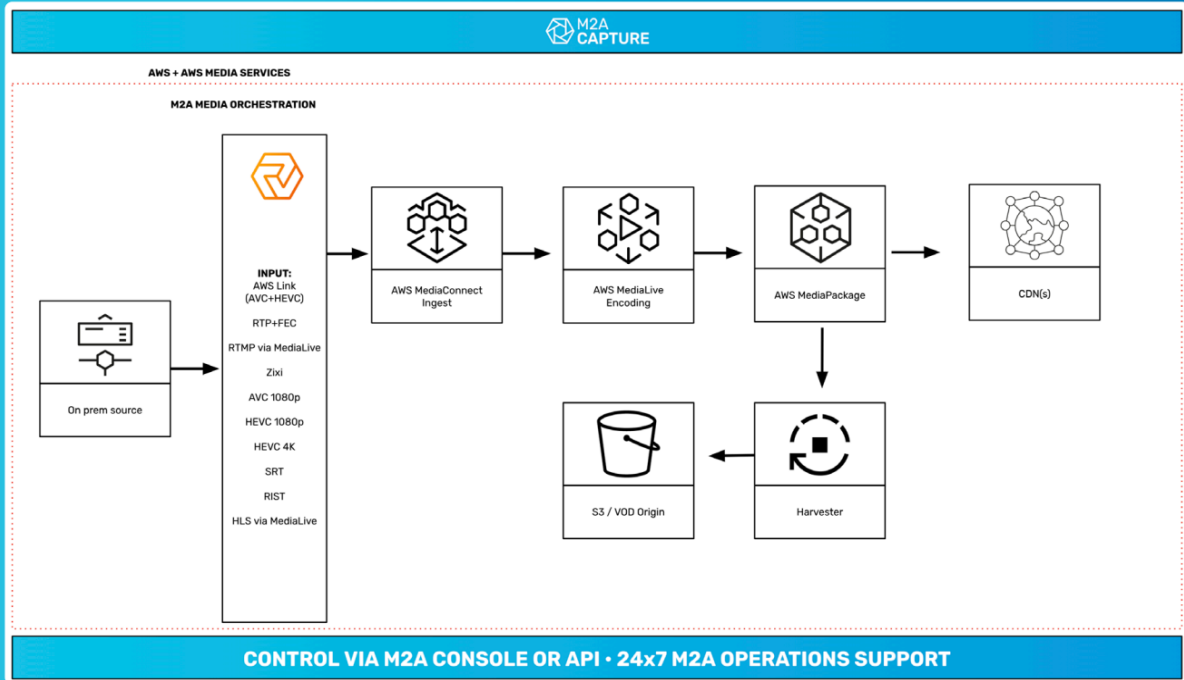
M2A CAPTURE

AWS + AWS MEDIA SERVICES

M2A MEDIA ORCHESTRATION

INPUT:
AWS Link (AVC+HEVC)
RTP+FEC
RTMP via MediaLive
Zixi
AVC 1080p
HEVC 1080p
HEVC 4K
SRT
RIST
HLS via MediaLive

On prem source

AWS MediaConnect Ingest

AWS MediaLive Encoding

AWS MediaPackage

CDN(s)

S3 / VOD Origin

Harvester

CONTROL VIA M2A CONSOLE OR API • 24x7 M2A OPERATIONS SUPPORT